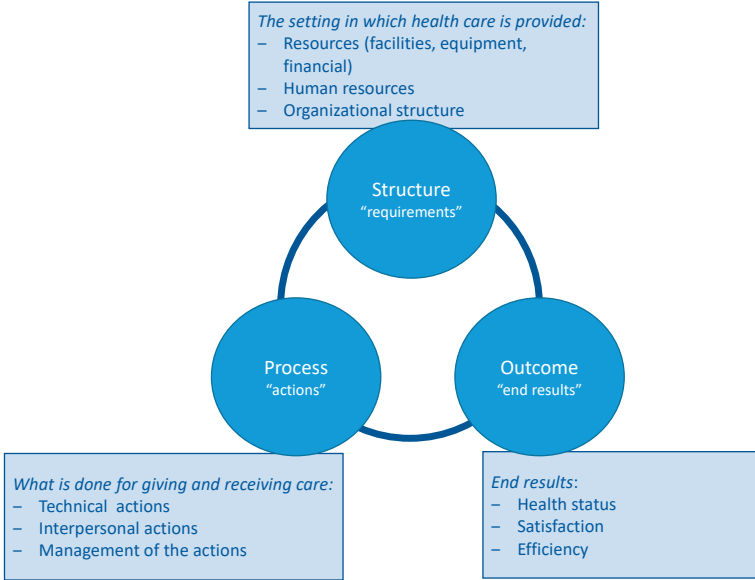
The setting in which health care is provided:
– Resources (facilities, equipment, financial)
– Human resources
– Organizational structure

Structure
"requirements"

Process
"actions"

Outcome
"end results"

What is done for giving and receiving care:
– Technical actions
– Interpersonal actions
– Management of the actions

End results:
– Health status
– Satisfaction
– Efficiency